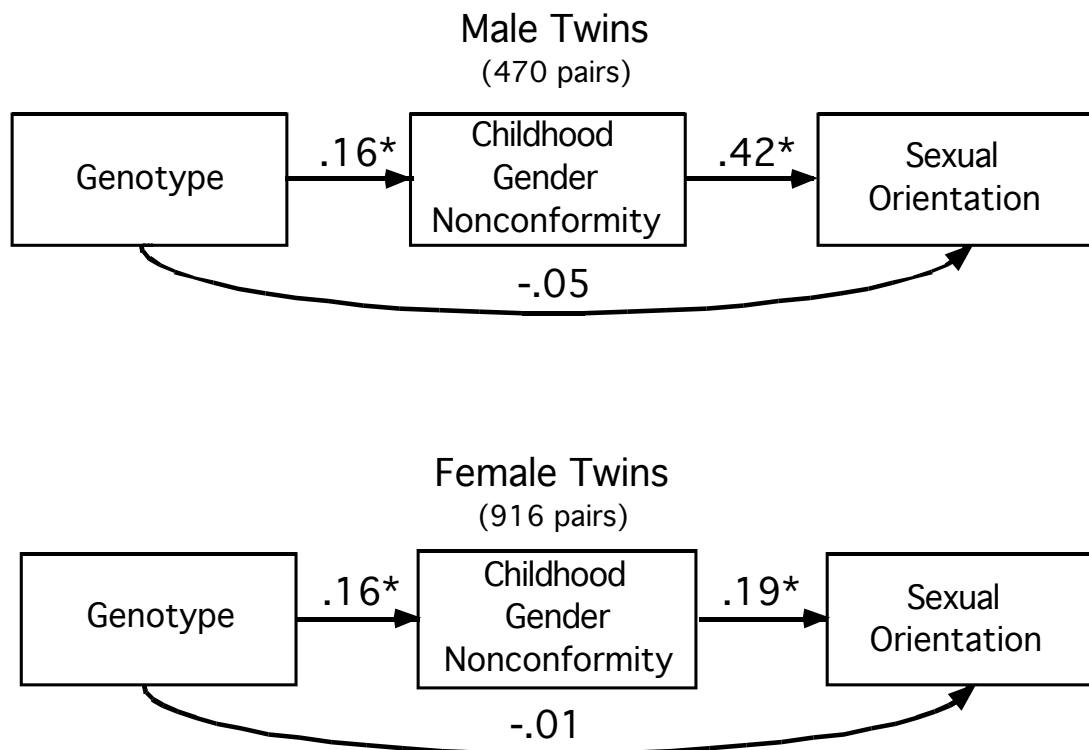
Male Twins
(470 pairs)

Genotype

.16*

Childhood Gender Nonconformity

.42*

Sexual Orientation

-.05

Female Twins
(916 pairs)

Genotype

.16*

Childhood Gender Nonconformity

.19*

Sexual Orientation

-.01